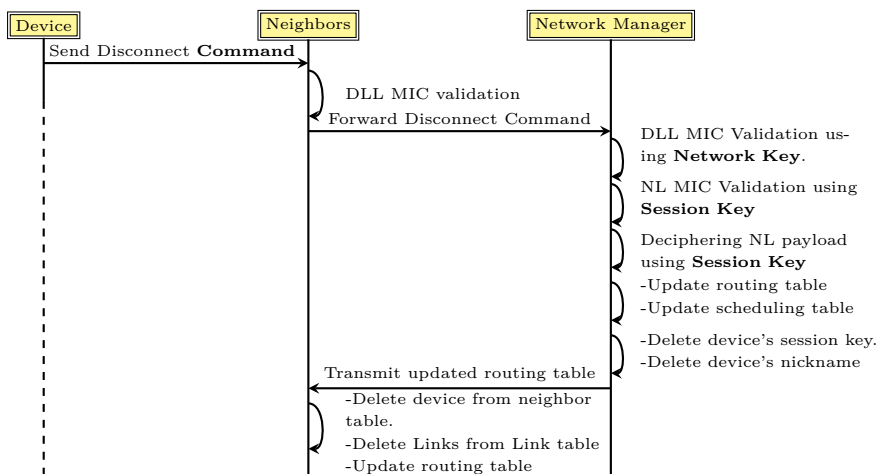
Device

Neighbors

Network Manager

Send Disconnect **Command**

DLL MIC validation

Forward Disconnect Command

DLL MIC Validation using **Network Key**.

NL MIC Validation using **Session Key**

Deciphering NL payload using **Session Key**

-Update routing table
-Update scheduling table

-Delete device's session key.
-Delete device's nickname

Transmit updated routing table

-Delete device from neighbor table.
-Delete Links from Link table
-Update routing table